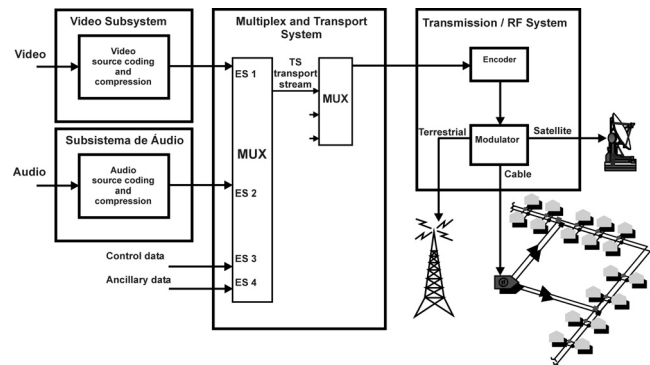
Video Subsystem

Video

Video source coding and compression

Subsistema de Áudio

Audio

Audio source coding and compression

Multiplex and Transport System

ES 1

TS transport stream

MUX

MUX

ES 2

Control data

ES 3

Ancillary data

ES 4

Transmission / RF System

Encoder

Terrestrial

Modulator

Satellite

Cable